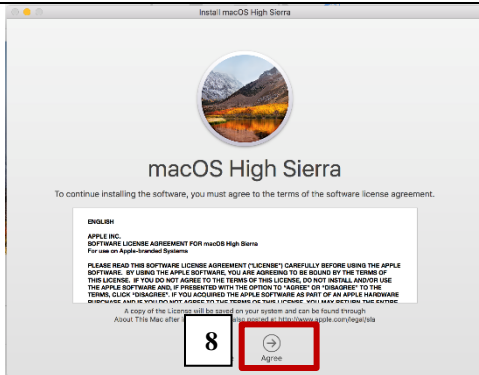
Install macOS High Sierra

macOS High Sierra

To continue installing the software, you must agree to the terms of the software license agreement.

ENGLISH

APPLE INC.
SOFTWARE LICENSE AGREEMENT FOR macOS High Sierra
For use on Apple-branded Systems

PLEASE READ THIS SOFTWARE LICENSE AGREEMENT ("LICENSE") CAREFULLY BEFORE USING THE APPLE SOFTWARE. BY USING THE APPLE SOFTWARE, YOU ARE AGREEING TO BE BOUND BY THE TERMS OF THIS LICENSE. IF YOU DO NOT AGREE TO THE TERMS OF THIS LICENSE, DO NOT INSTALL AND/OR USE THE APPLE SOFTWARE AND, IF PRESENTED WITH THE OPTION TO "AGREE" OR "DISAGREE" TO THE TERMS, CLICK "DISAGREE". IF YOU ACQUIRED THE APPLE SOFTWARE AS PART OF AN APPLE HARDWARE PURCHASE AND IF YOU DO NOT AGREE TO THE TERMS OF THIS LICENSE, YOU MAY RETURN THE ENTIRE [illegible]

A copy of the License will be saved on your system and can be found through About This Mac after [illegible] also posted at: http://www.apple.com/legal/sla

8

Agree